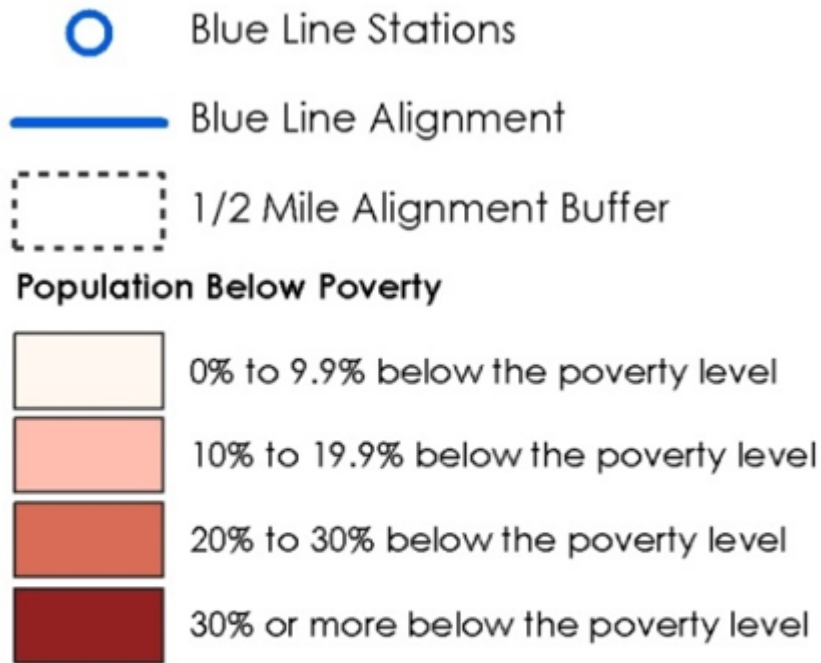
Blue Line Stations

Blue Line Alignment

1/2 Mile Alignment Buffer

Population Below Poverty

0% to 9.9% below the poverty level

10% to 19.9% below the poverty level

20% to 30% below the poverty level

30% or more below the poverty level